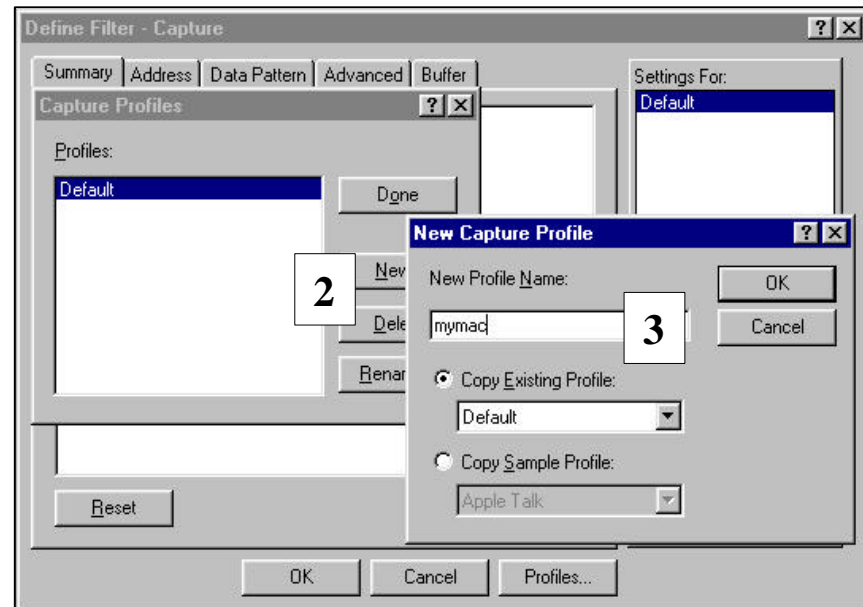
Define Filter - Capture

?

X

Summary

Address

Data Pattern

Advanced

Buffer

Settings For:

Default

Capture Profiles

?

X

Profiles:

Default

Done

Nev

Dele

Renar

2

New Capture Profile

?

X

New Profile Name:

mymac

3

OK

Cancel

Copy Existing Profile:

Default

Copy Sample Profile:

Apple Talk

Reset

OK

Cancel

Profiles...